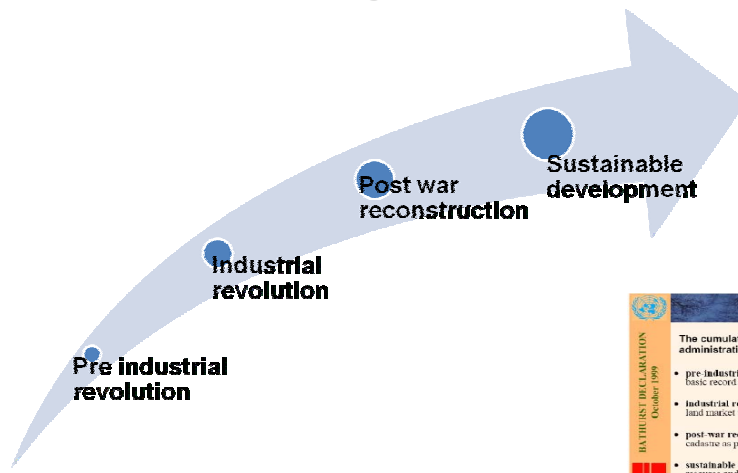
Pre industrial revolution

Industrial revolution

Post war reconstruction

Sustainable development

BATHURST DECLARATION October 1999

The cumulat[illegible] administrati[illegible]

• pre-industri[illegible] basic record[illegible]

• industrial re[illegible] land market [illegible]

• post-war re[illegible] cadastre as p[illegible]

• sustainable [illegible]